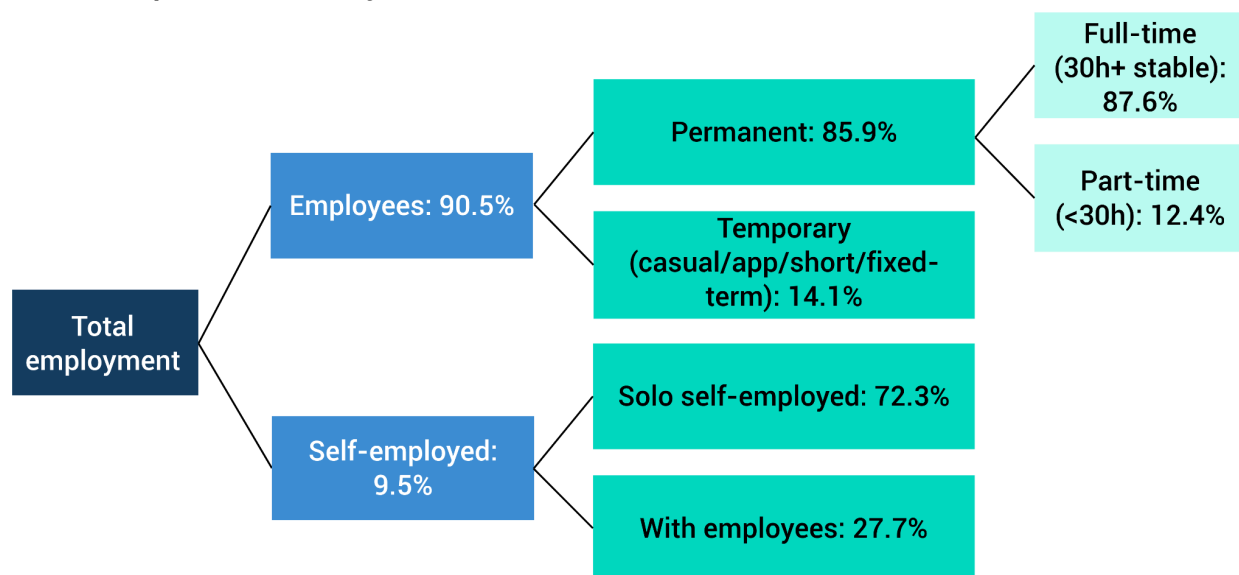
Total employment

Employees: 90.5%

Permanent: 85.9%

Full-time (30h+ stable): 87.6%

Part-time (<30h): 12.4%

Temporary (casual/app/short/fixed-term): 14.1%

Self-employed: 9.5%

Solo self-employed: 72.3%

With employees: 27.7%